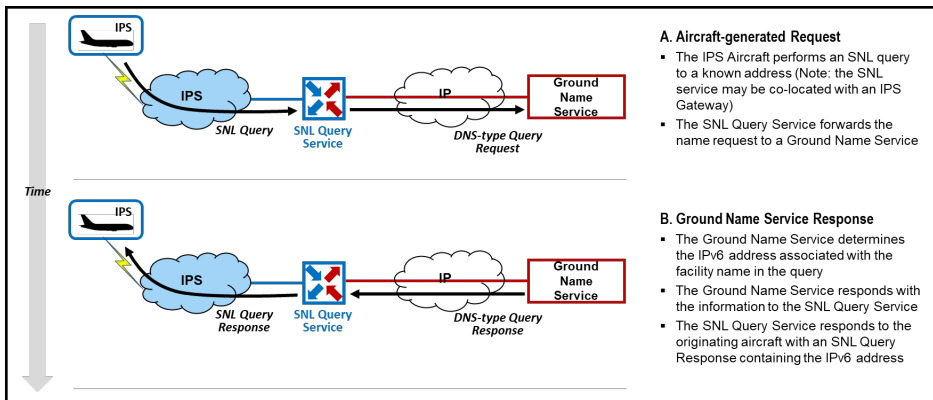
IPS

IPS

SNL Query

SNL Query Service

IP

DNS-type Query Request

Ground Name Service

A. Aircraft-generated Request

- The IPS Aircraft performs an SNL query to a known address (Note: the SNL service may be co-located with an IPS Gateway)
- The SNL Query Service forwards the name request to a Ground Name Service

Time

IPS

IPS

SNL Query Response

SNL Query Service

IP

DNS-type Query Response

Ground Name Service

B. Ground Name Service Response

- The Ground Name Service determines the IPv6 address associated with the facility name in the query
- The Ground Name Service responds with the information to the SNL Query Service
- The SNL Query Service responds to the originating aircraft with an SNL Query Response containing the IPv6 address